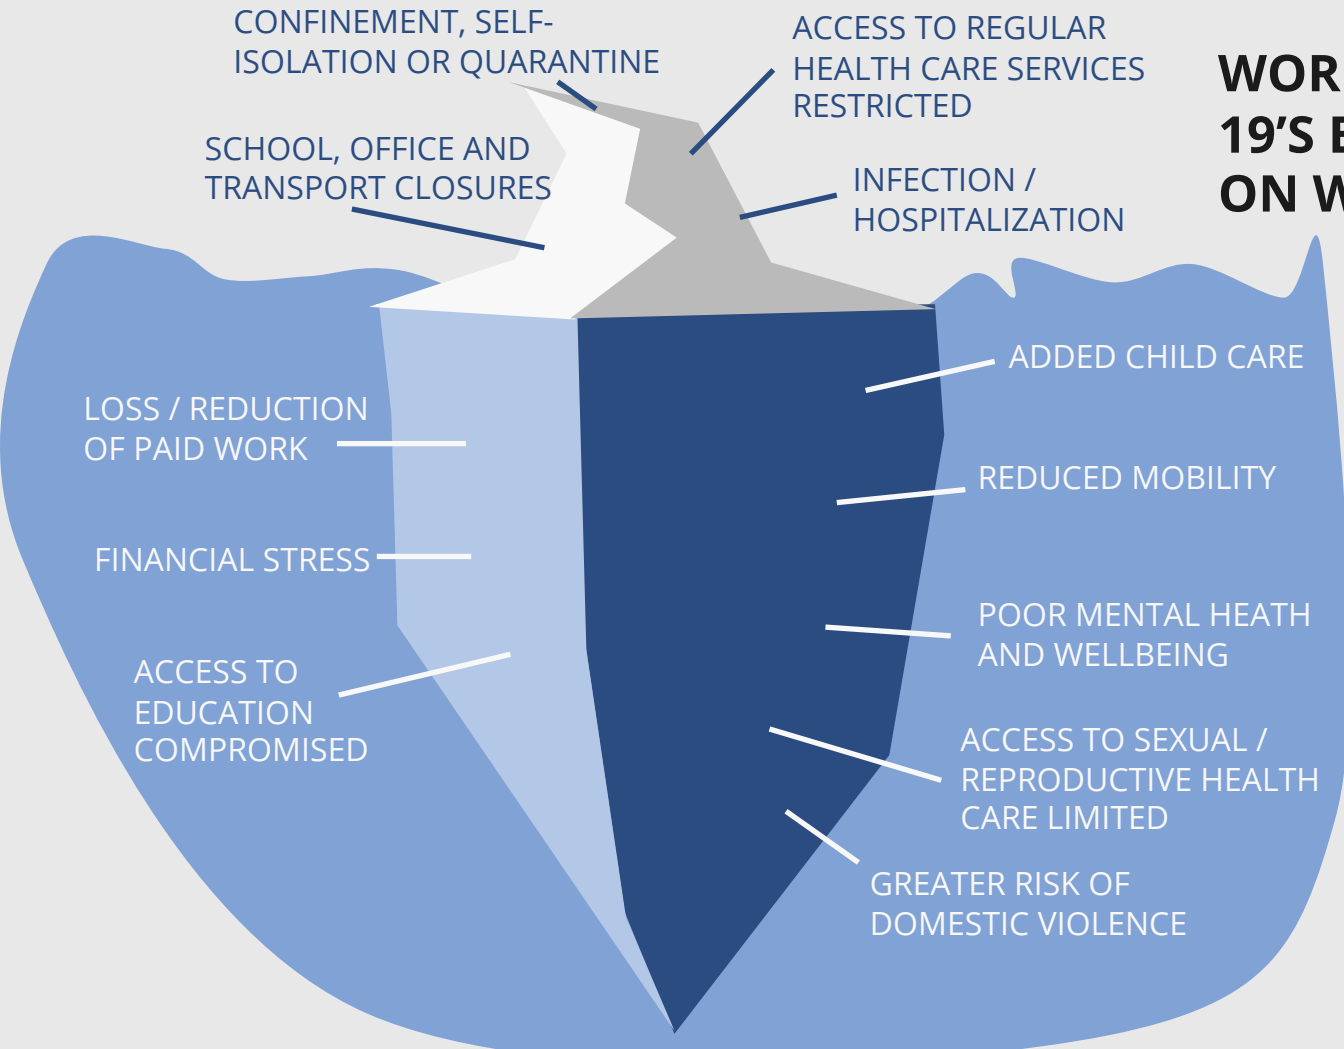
WOR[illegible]
19'S E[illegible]
ON W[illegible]

CONFINEMENT, SELF-ISOLATION OR QUARANTINE

ACCESS TO REGULAR HEALTH CARE SERVICES RESTRICTED

SCHOOL, OFFICE AND TRANSPORT CLOSURES

INFECTION / HOSPITALIZATION

ADDED CHILD CARE

LOSS / REDUCTION OF PAID WORK

REDUCED MOBILITY

FINANCIAL STRESS

POOR MENTAL HEATH AND WELLBEING

ACCESS TO EDUCATION COMPROMISED

ACCESS TO SEXUAL / REPRODUCTIVE HEALTH CARE LIMITED

GREATER RISK OF DOMESTIC VIOLENCE